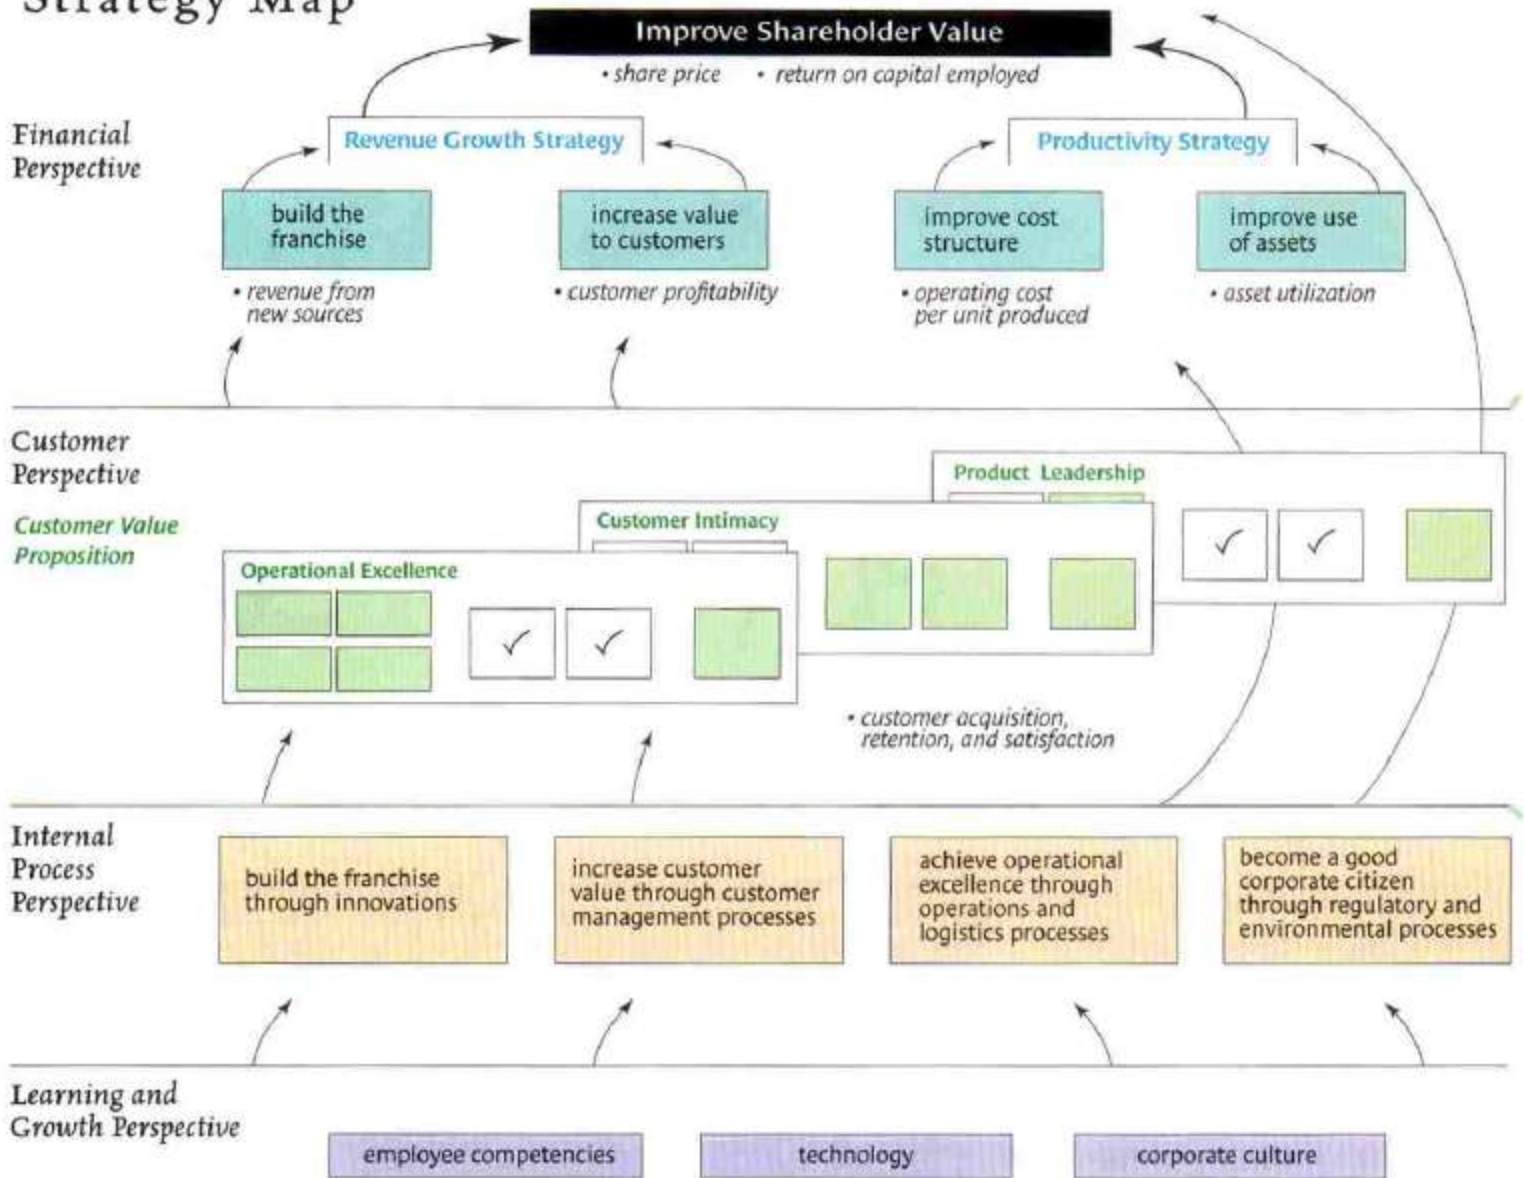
Strategy Map

Improve Shareholder Value
• share price • return on capital employed

Financial Perspective

Revenue Growth Strategy

Productivity Strategy

build the franchise
• revenue from new sources

increase value to customers
• customer profitability

improve cost structure
• operating cost per unit produced

improve use of assets
• asset utilization

Customer Perspective

Customer Value Proposition

Product Leadership

Customer Intimacy

Operational Excellence

✓ ✓

✓ ✓

• customer acquisition, retention, and satisfaction

Internal Process Perspective

build the franchise through innovations

increase customer value through customer management processes

achieve operational excellence through operations and logistics processes

become a good corporate citizen through regulatory and environmental processes

Learning and Growth Perspective

employee competencies

technology

corporate culture